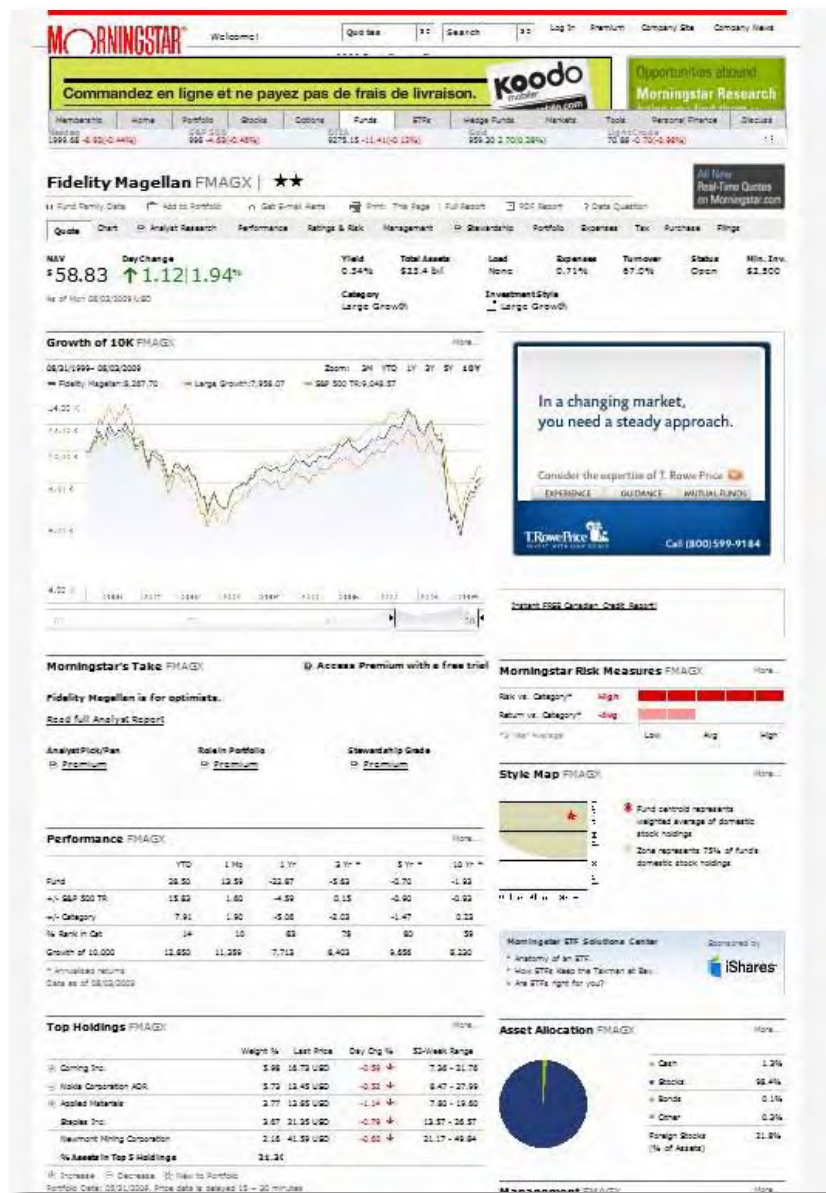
MORNINGSTAR Welcome! Quotes Search Log In Premium Company Site Company News

Commandez en ligne et ne payez pas de frais de livraison. Koodo

Opportunities abound Morningstar Research

Membership Home Portfolio Stocks Options Funds ETFs Hedge Funds Markets Tools Personal Finance Discuss

Nasdaq 1999.88 -8.63(-0.44%) S&P 500 998 -4.63(-0.46%) DJIA 9275.15 -11.41(-0.12%) Gold 959.20 2.70(0.28%) Light Crude 70.88 -0.70(-0.98%)

Fidelity Magellan FMAGX | ★★

All New Real-Time Quotes on Morningstar.com

Fund Family Data Add to Portfolio Get E-mail Alerts Print This Page | Full Report PDF Report Data Question

Quote Chart Analyst Research Performance Ratings & Risk Management Stewardship Portfolio Expenses Tax Purchase Filings

| NAV | Day Change | Yield | Total Assets | Load | Expenses | Turnover | Status | Min. Inv. |
|---|---|---|---|---|---|---|---|---|
| $58.83 | ↑1.12 \| 1.94% | 0.34% | $22.4 bil | None | 0.71% | 67.0% | Open | $2,500 |

As of Mon 08/03/2009 USD

Category Large Growth

Investment Style Large Growth

Growth of 10K FMAGX More...

08/31/1999 - 08/03/2009 Zoom: 3M YTD 1Y 3Y 5Y 10Y

Fidelity Magellan:8,287.70 Large Growth:7,958.07 S&P 500 TR:9,048.57

In a changing market, you need a steady approach.

Consider the expertise of T. Rowe Price

EXPERIENCE GUIDANCE MUTUAL FUNDS

T.RowePrice Call (800)599-9184

Instant FREE Canadian Credit Report!

Morningstar's Take FMAGX

Access Premium with a free trial

Fidelity Magellan is for optimists.

Read full Analyst Report

Analyst Pick/Pan Premium

Role in Portfolio Premium

Stewardship Grade Premium

Morningstar Risk Measures FMAGX More...

Risk vs. Category* High

Return vs. Category* -Avg

*3-Year Average

Low Avg High

Style Map FMAGX More...

Fund centroid represents weighted average of domestic stock holdings

Zone represents 75% of fund's domestic stock holdings

Performance FMAGX More...

| | YTD | 1 Mo | 1 Yr | 3 Yr * | 5 Yr * | 10 Yr * |
|---|---|---|---|---|---|---|
| Fund | 28.50 | 12.59 | -22.87 | -5.63 | -0.70 | -1.93 |
| +/- S&P 500 TR | 15.83 | 1.60 | -4.59 | 0.15 | -0.90 | -0.93 |
| +/- Category | 7.91 | 1.90 | -5.06 | -2.03 | -1.47 | 0.22 |
| % Rank in Cat | 14 | 10 | 83 | 78 | 80 | 59 |
| Growth of 10,000 | 12,850 | 11,259 | 7,713 | 8,403 | 9,656 | 8,220 |

* Annualized returns
Data as of 08/03/2009

Morningstar ETF Solutions Center Sponsored by iShares
Anatomy of an ETF
How ETFs Keep the Taxman at Bay
Are ETFs right for you?

Top Holdings FMAGX More...

| | Weight % | Last Price | Day Chg % | 52-Week Range |
|---|---|---|---|---|
| Corning Inc. | 5.98 | 16.73 USD | -0.59 | 7.36 - 21.76 |
| Nokia Corporation ADR | 5.73 | 13.45 USD | -0.52 | 8.47 - 27.99 |
| Applied Materials | 3.77 | 13.95 USD | -1.14 | 7.80 - 19.60 |
| Staples Inc. | 3.67 | 21.35 USD | -0.79 | 13.57 - 26.57 |
| Newmont Mining Corporation | 2.16 | 41.59 USD | -0.62 | 21.17 - 49.84 |
| % Assets in Top 5 Holdings | 21.3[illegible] | | | |

Increase Decrease New to Portfolio
Portfolio Date: 03/31/2009. Price data is delayed 15 – 20 minutes

Asset Allocation FMAGX More...

| | |
|---|---|
| Cash | 1.3% |
| Stocks | 98.4% |
| Bonds | 0.1% |
| Other | 0.3% |
| Foreign Stocks (% of Assets) | 21.8% |

Management FMAGX More...